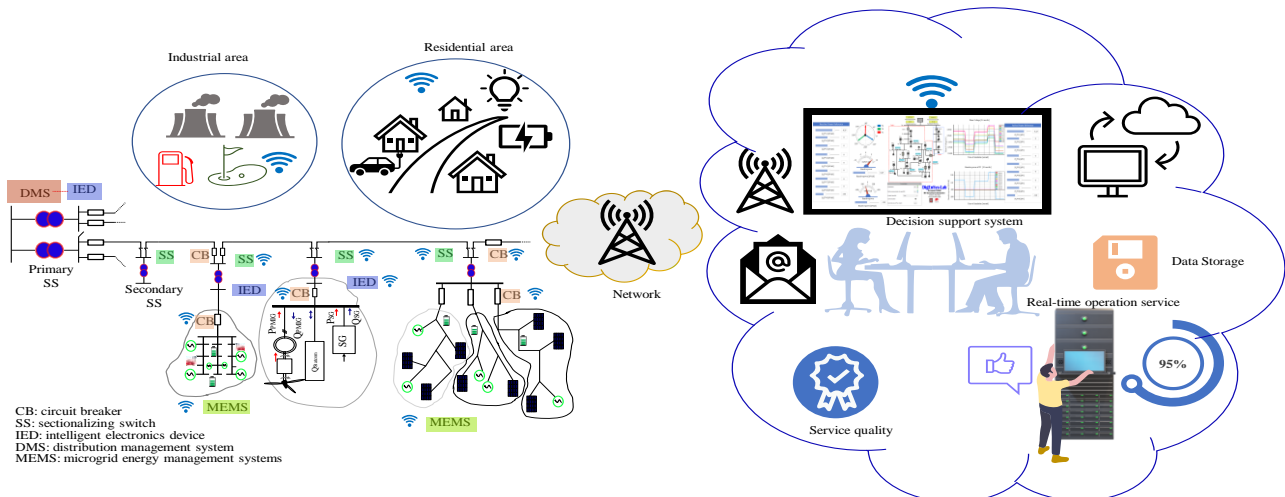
Industrial area

Residential area

DMS IED

Primary SS

Secondary SS

SS CB SS SS SS CB

IED IED

CB CB

$P_{PMG}$ $Q_{PMG}$ $P_{SG}$ $Q_{SG}$

CB

$Q_{STATCOM}$ SG

MEMS MEMS

Network

Decision support system

Data Storage

Real-time operation service

95%

Service quality

CB: circuit breaker
SS: sectionalizing switch
IED: intelligent electronics device
DMS: distribution management system
MEMS: microgrid energy management systems